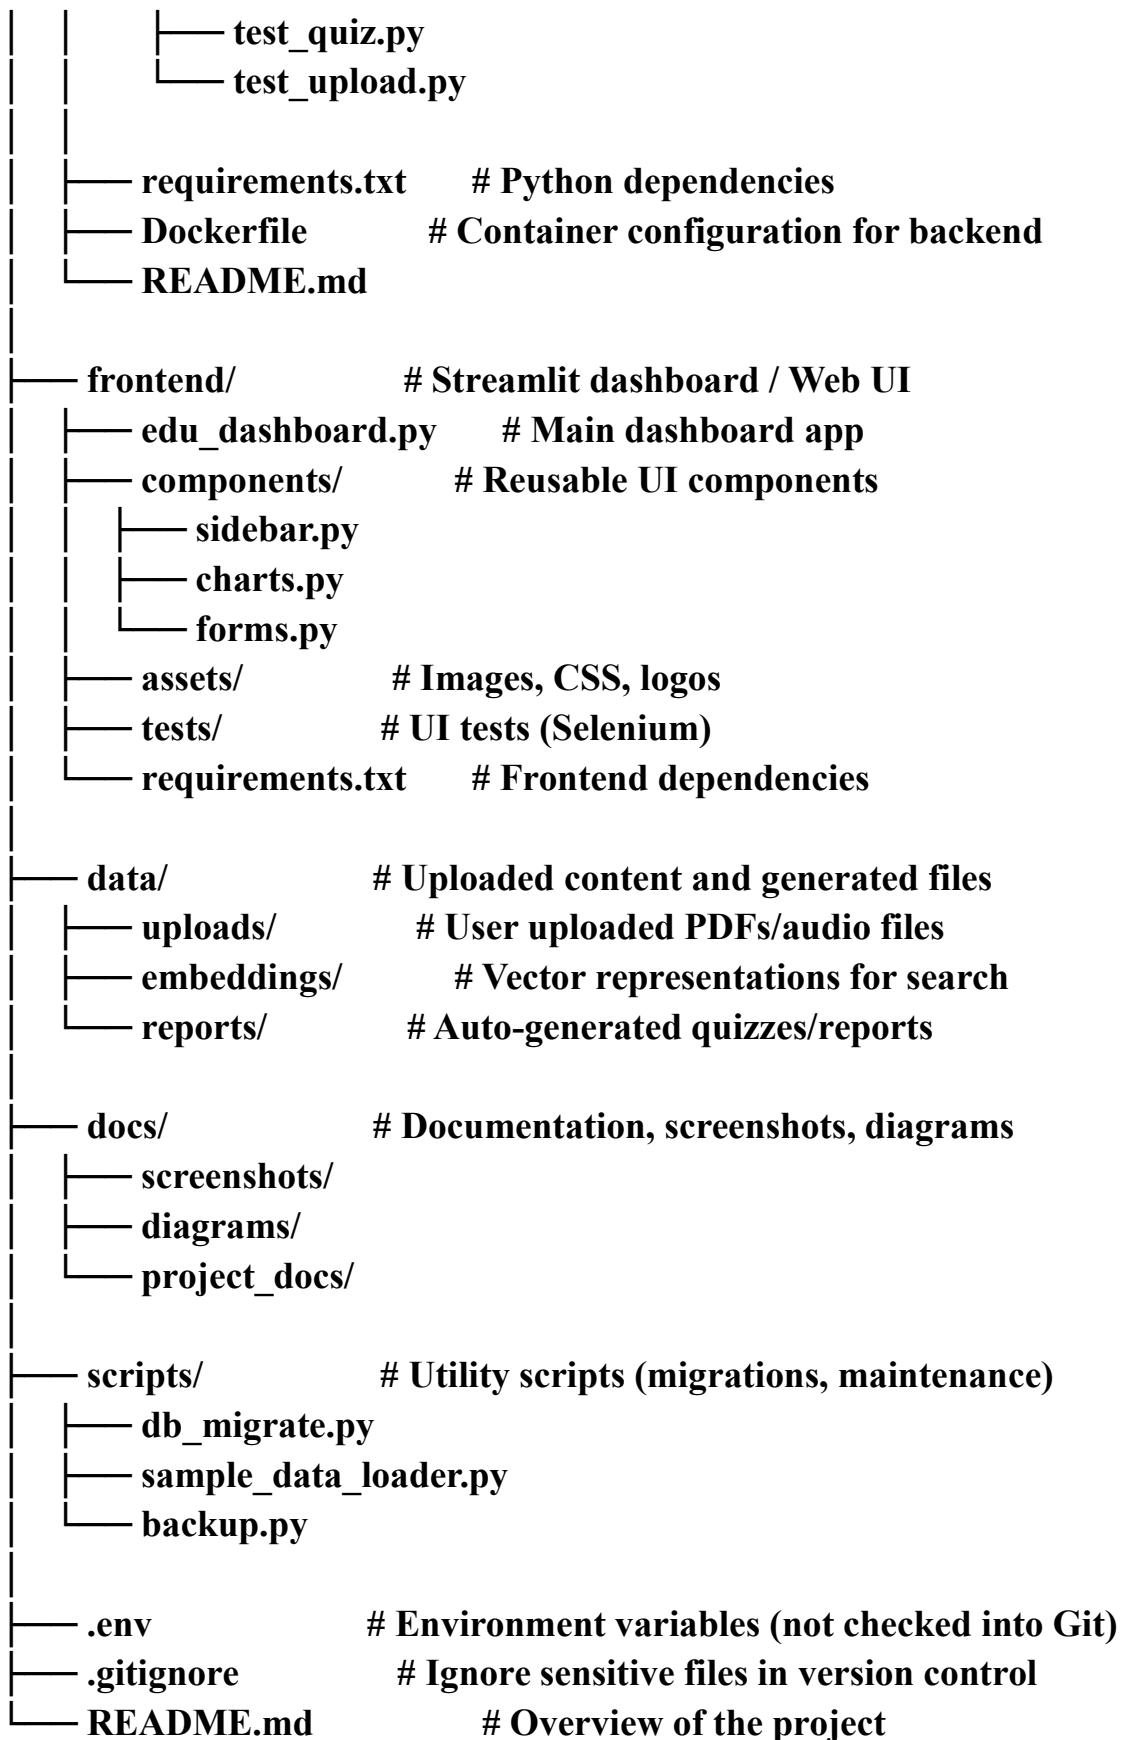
│   │       ├── test_quiz.py
│   │       └── test_upload.py
│   │
│   ├── requirements.txt      # Python dependencies
│   ├── Dockerfile            # Container configuration for backend
│   └── README.md
│
├── frontend/                 # Streamlit dashboard / Web UI
│   ├── edu_dashboard.py      # Main dashboard app
│   ├── components/           # Reusable UI components
│   │   ├── sidebar.py
│   │   ├── charts.py
│   │   └── forms.py
│   ├── assets/               # Images, CSS, logos
│   ├── tests/                # UI tests (Selenium)
│   └── requirements.txt      # Frontend dependencies
│
├── data/                     # Uploaded content and generated files
│   ├── uploads/              # User uploaded PDFs/audio files
│   ├── embeddings/           # Vector representations for search
│   └── reports/              # Auto-generated quizzes/reports
│
├── docs/                     # Documentation, screenshots, diagrams
│   ├── screenshots/
│   ├── diagrams/
│   └── project_docs/
│
├── scripts/                  # Utility scripts (migrations, maintenance)
│   ├── db_migrate.py
│   ├── sample_data_loader.py
│   └── backup.py
│
├── .env                      # Environment variables (not checked into Git)
├── .gitignore                # Ignore sensitive files in version control
└── README.md                 # Overview of the project